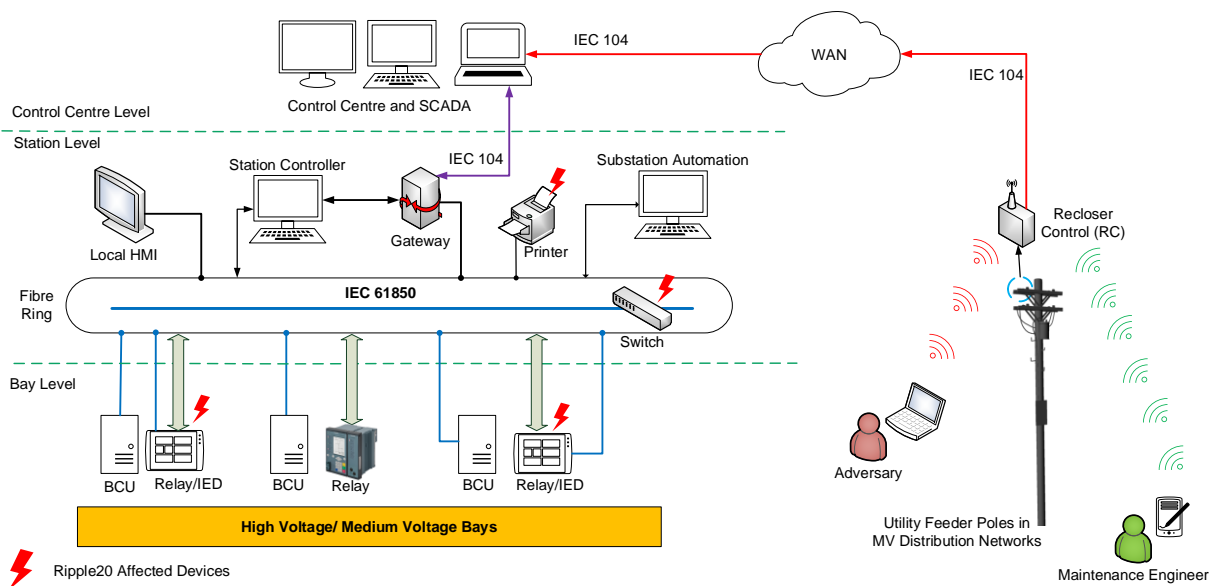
IEC 104

WAN

IEC 104

Control Centre and SCADA

Control Centre Level

Station Level

IEC 104

Station Controller

Substation Automation

Gateway

Printer

Local HMI

Recloser Control (RC)

Fibre Ring

IEC 61850

Switch

Bay Level

BCU

Relay/IED

BCU

Relay

BCU

Relay/IED

Adversary

High Voltage/ Medium Voltage Bays

Utility Feeder Poles in MV Distribution Networks

Ripple20 Affected Devices

Maintenance Engineer